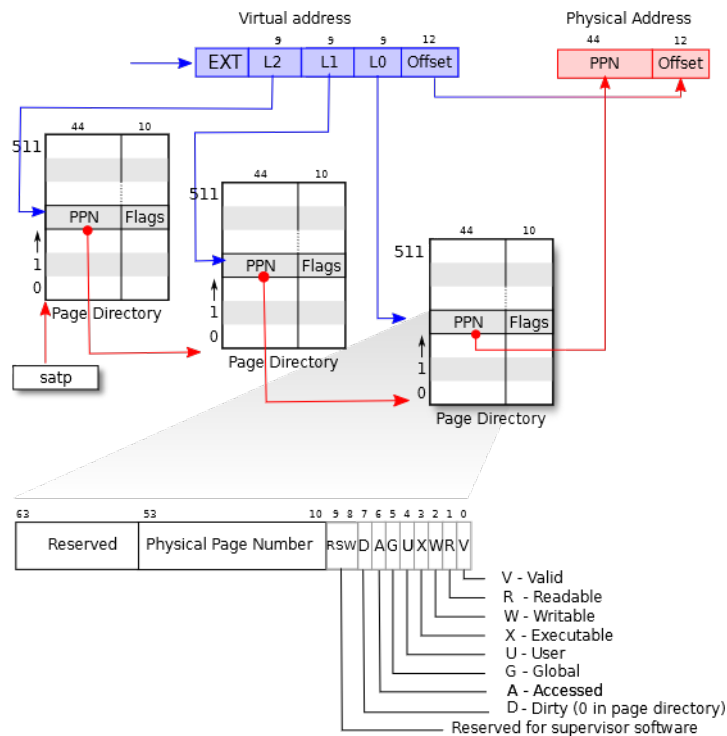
Virtual address

9 9 9 12

EXT L2 L1 L0 Offset

Physical Address

44 12

PPN Offset

44 10

511

PPN Flags

1

0

Page Directory

satp

44 10

511

PPN Flags

1

0

Page Directory

44 10

511

PPN Flags

1

0

Page Directory

63 53 10 9 8 7 6 5 4 3 2 1 0

Reserved Physical Page Number RSW D A G U X W R V

V - Valid
R - Readable
W - Writable
X - Executable
U - User
G - Global
A - Accessed
D - Dirty (0 in page directory)
Reserved for supervisor software